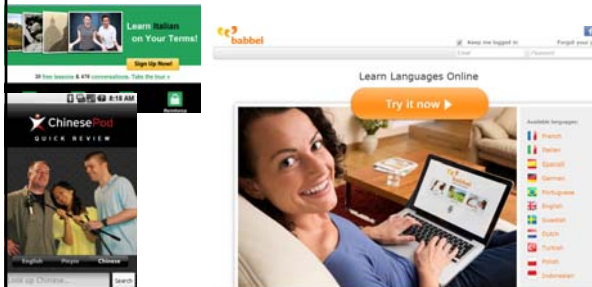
Learn Italian on Your Terms!

Sign Up Now!

30 free lessons & 470 conversations. Take the tour »

8:18 AM

ChinesePod

QUICK REVIEW

English Pinyin Chinese

Look up Chinese...

Search

babbel

Keep me logged in

Forgot your

Email

Password

Learn Languages Online

Try it now ▶

Available languages:

French

Italian

Spanish

German

Portuguese

English

Swedish

Dutch

Turkish

Polish

Indonesian